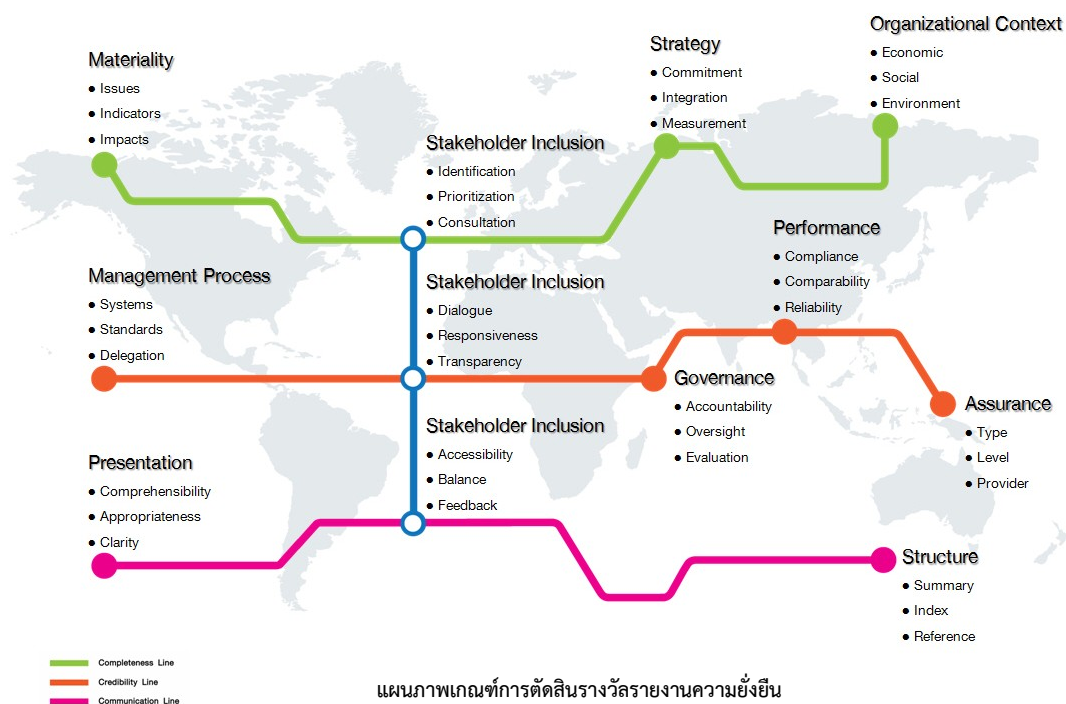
Materiality
● Issues
● Indicators
● Impacts

Strategy
● Commitment
● Integration
● Measurement

Organizational Context
● Economic
● Social
● Environment

Stakeholder Inclusion
● Identification
● Prioritization
● Consultation

Performance
● Compliance
● Comparability
● Reliability

Management Process
● Systems
● Standards
● Delegation

Stakeholder Inclusion
● Dialogue
● Responsiveness
● Transparency

Governance
● Accountability
● Oversight
● Evaluation

Assurance
● Type
● Level
● Provider

Stakeholder Inclusion
● Accessibility
● Balance
● Feedback

Presentation
● Comprehensibility
● Appropriateness
● Clarity

Structure
● Summary
● Index
● Reference

Completeness Line
Credibility Line
Communication Line

แผนภาพเกณฑ์การตัดสินรางวัลรายงานความยั่งยืน